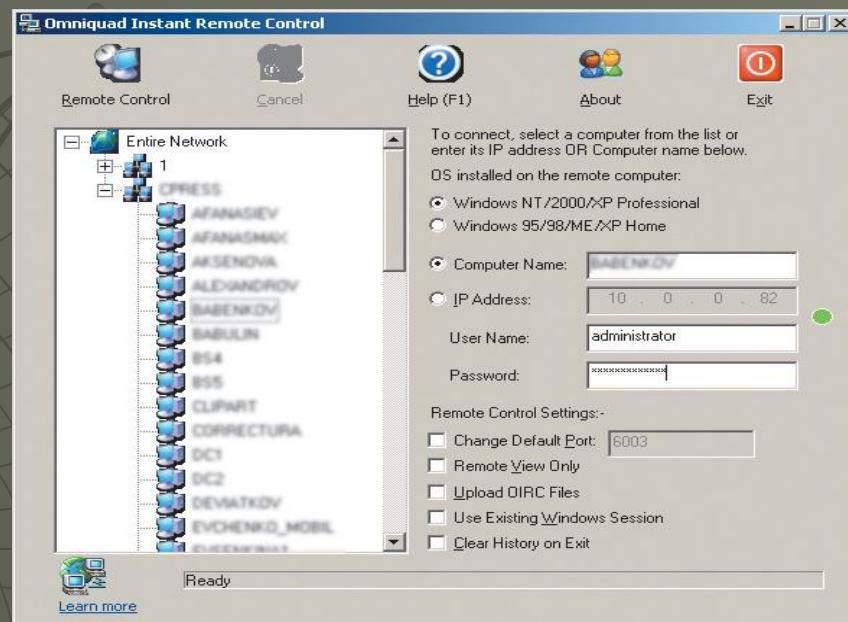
Omniquad Instant Remote Control

Remote Control
Cancel
Help (F1)
About
Exit

Entire Network
1
CPRESS
AFANASIEV
AFANASMAX
AKSENOVA
ALEXANDROV
BABENKOV
BABULIN
BS4
BS5
CLIPART
CORRECTURA
DC1
DC2
DEVIATKOV
EVCHENKO_MOBIL
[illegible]

To connect, select a computer from the list or enter its IP address OR Computer name below.
OS installed on the remote computer:
Windows NT/2000/XP Professional
Windows 95/98/ME/XP Home
Computer Name: BABENKOV
IP Address: 10 . 0 . 0 . 82
User Name: administrator
Password: *************
Remote Control Settings:-
Change Default Port: 6003
Remote View Only
Upload OIRC Files
Use Existing Windows Session
Clear History on Exit

Ready
Learn more